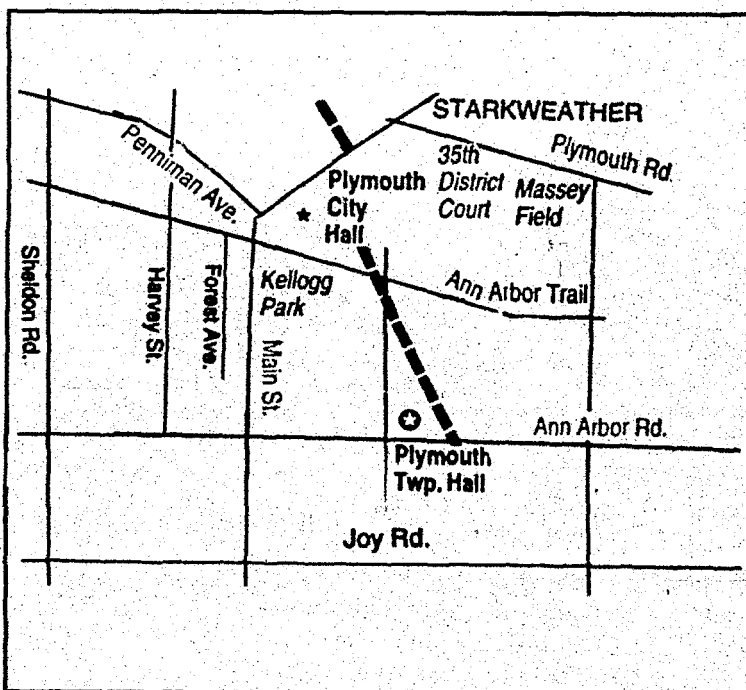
STARKWEATHER

Penniman Ave.

35th District Court

Plymouth Rd.

Massey Field

Plymouth City Hall

Sheldon Rd.

Harvey St.

Forest Ave.

Kellogg Park

Main St.

Ann Arbor Trail

Ann Arbor Rd.

Plymouth Twp. Hall

Joy Rd.